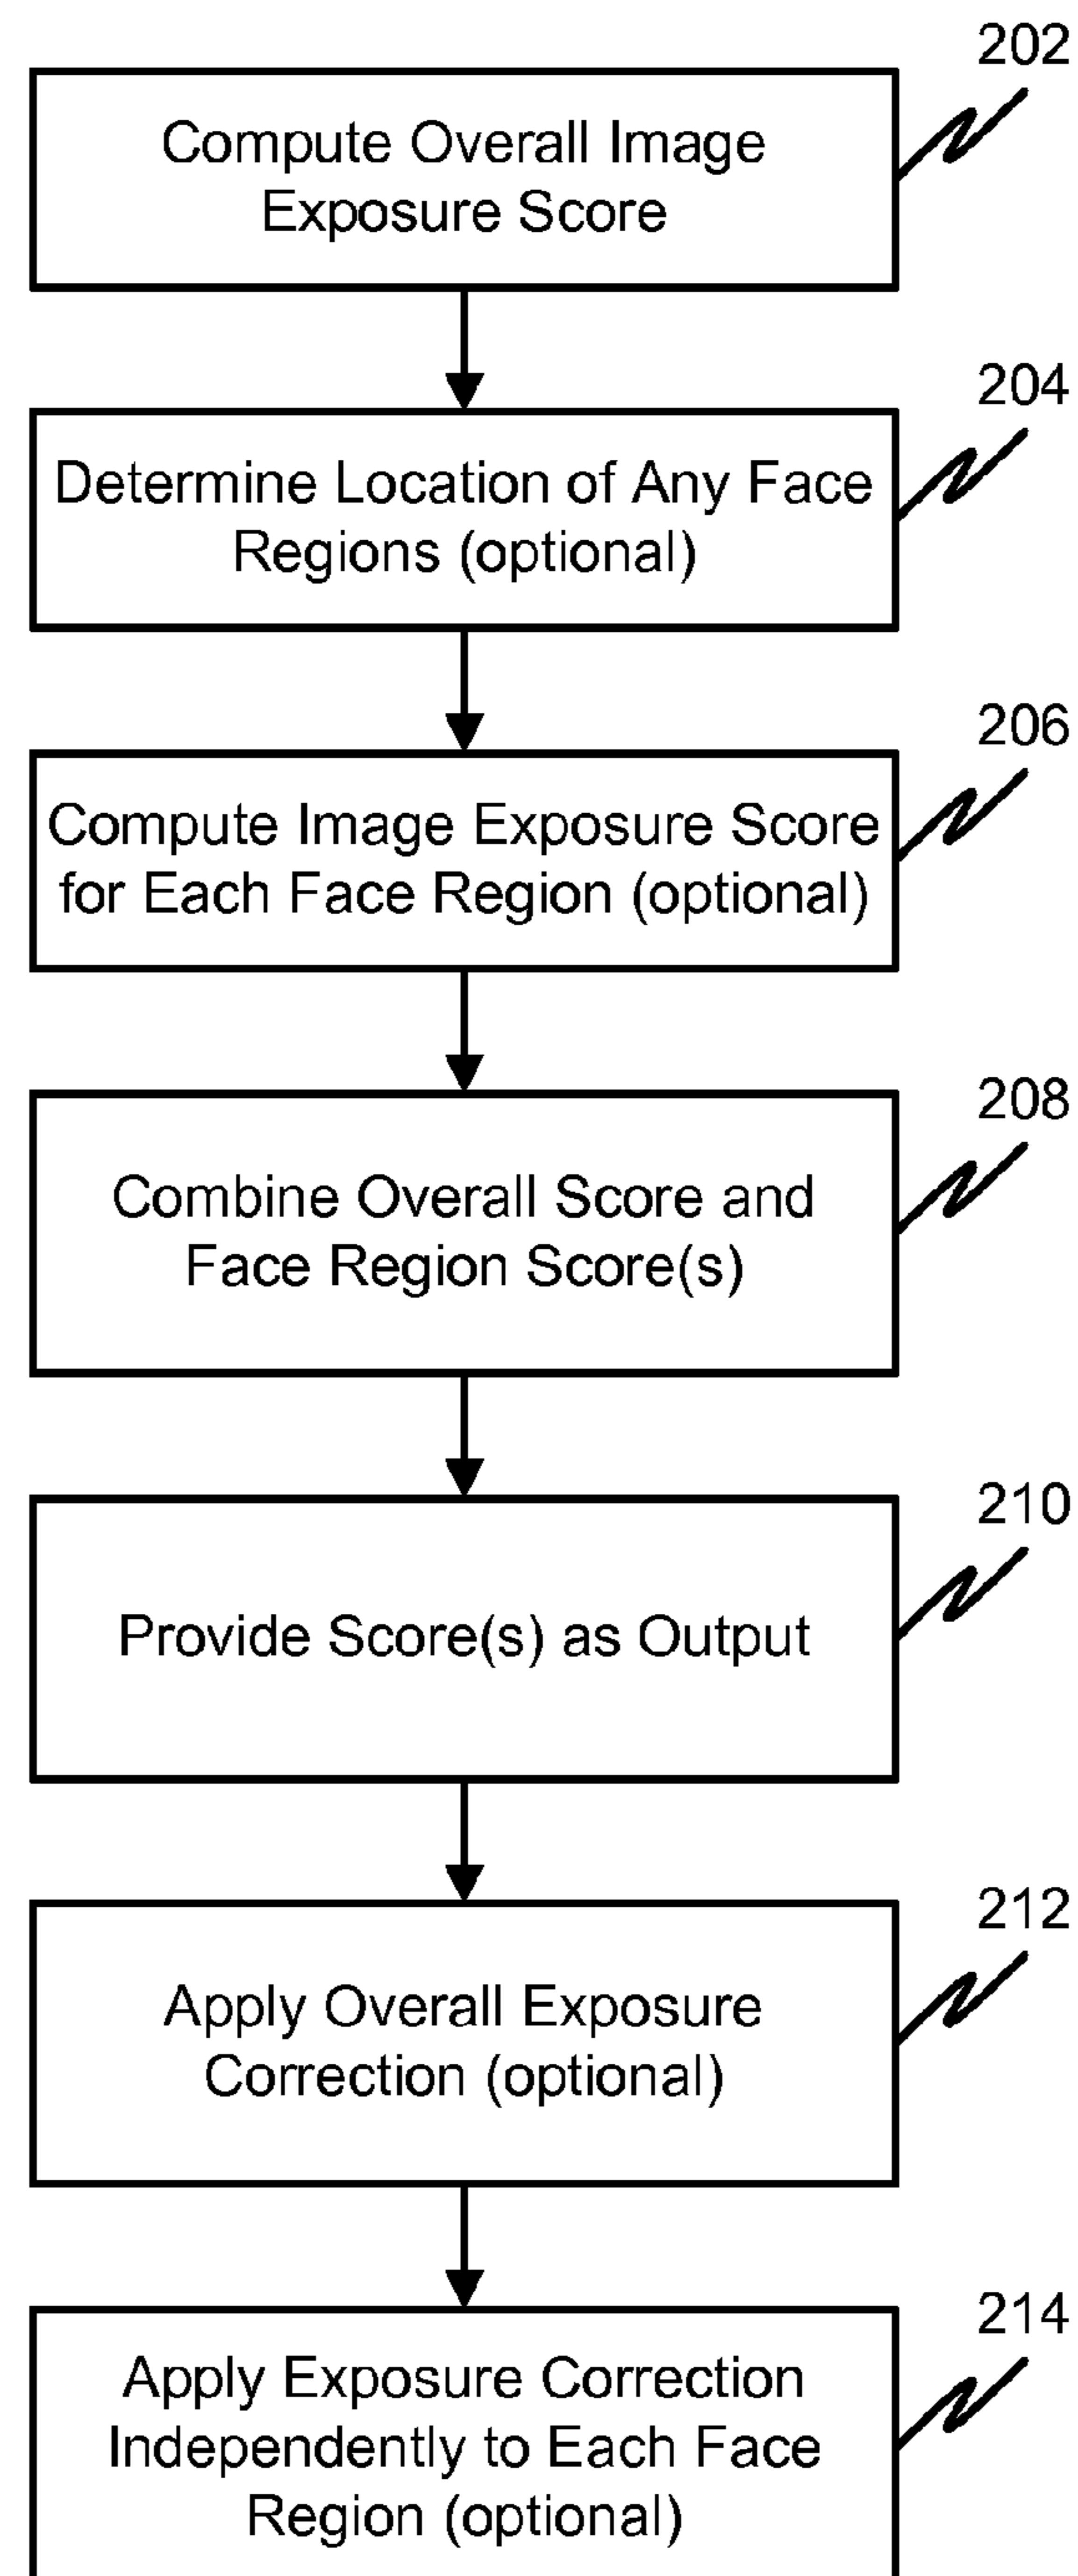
202
Compute Overall Image Exposure Score

204
Determine Location of Any Face Regions (optional)

206
Compute Image Exposure Score for Each Face Region (optional)

208
Combine Overall Score and Face Region Score(s)

210
Provide Score(s) as Output

212
Apply Overall Exposure Correction (optional)

214
Apply Exposure Correction Independently to Each Face Region (optional)